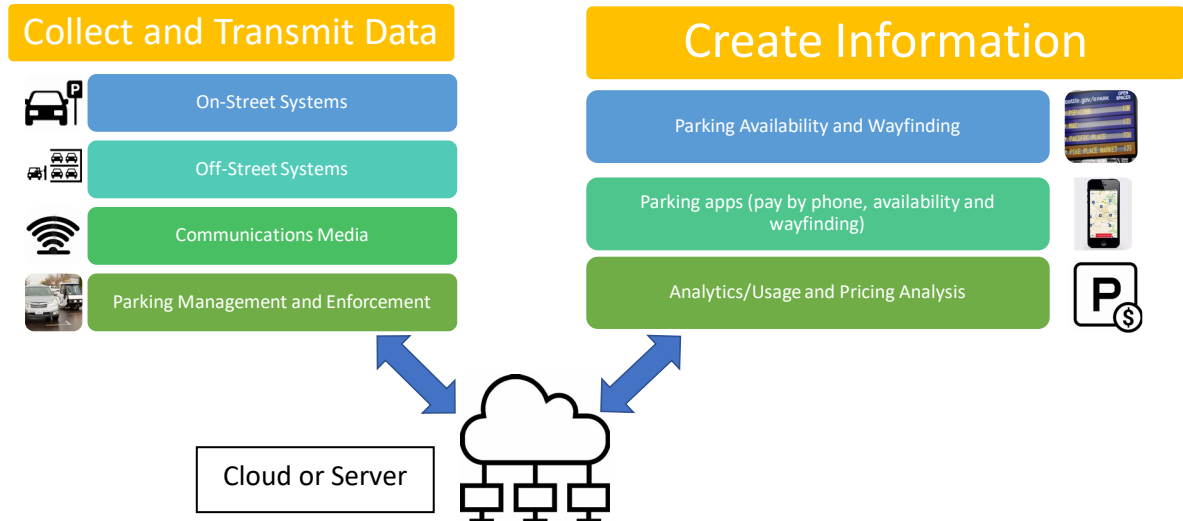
Collect and Transmit Data

On-Street Systems

Off-Street Systems

Communications Media

Parking Management and Enforcement

Create Information

Parking Availability and Wayfinding

Parking apps (pay by phone, availability and wayfinding)

Analytics/Usage and Pricing Analysis

Cloud or Server